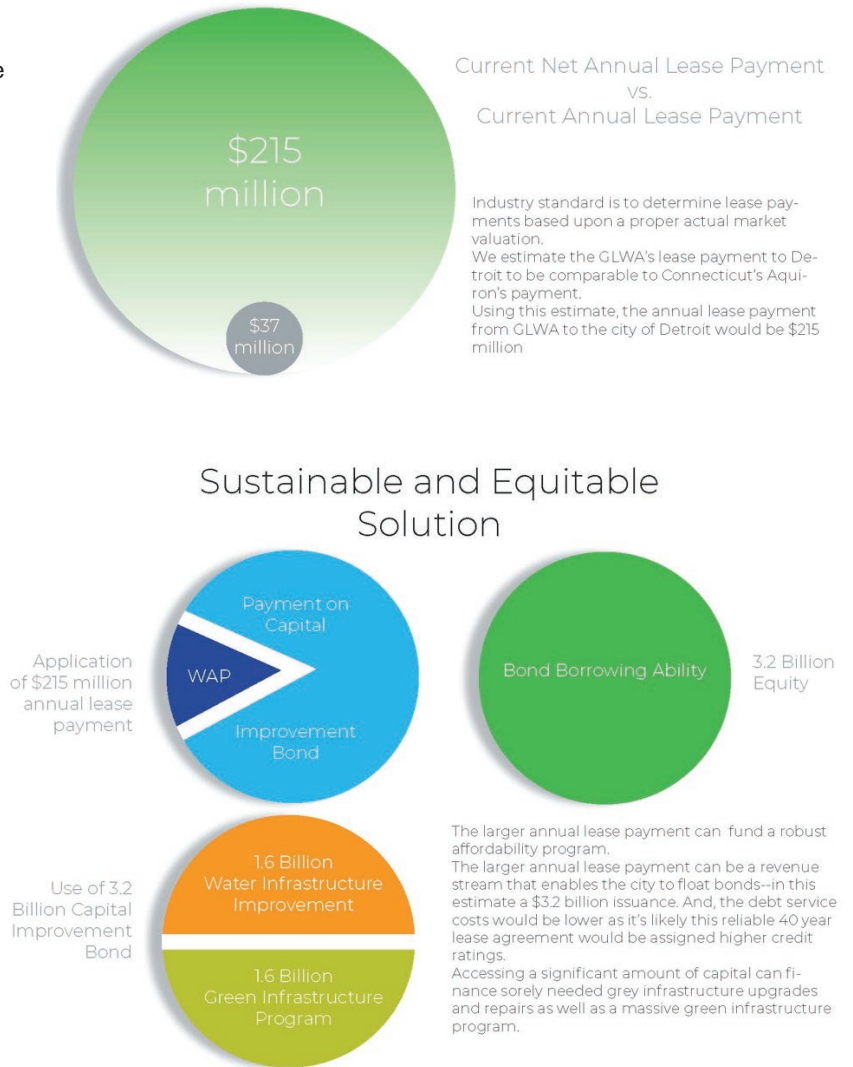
e

$215 million

$37 million

Current Net Annual Lease Payment vs. Current Annual Lease Payment

Industry standard is to determine lease payments based upon a proper actual market valuation.
We estimate the GLWA's lease payment to Detroit to be comparable to Connecticut's Aquiron's payment.
Using this estimate, the annual lease payment from GLWA to the city of Detroit would be $215 million

Sustainable and Equitable Solution

Application of $215 million annual lease payment

Payment on Capital

WAP

Improvement Bond

Bond Borrowing Ability

3.2 Billion Equity

Use of 3.2 Billion Capital Improvement Bond

1.6 Billion Water Infrastructure Improvement

1.6 Billion Green Infrastructure Program

The larger annual lease payment can fund a robust affordability program.
The larger annual lease payment can be a revenue stream that enables the city to float bonds--in this estimate a $3.2 billion issuance. And, the debt service costs would be lower as it's likely this reliable 40 year lease agreement would be assigned higher credit ratings.
Accessing a significant amount of capital can finance sorely needed grey infrastructure upgrades and repairs as well as a massive green infrastructure program.